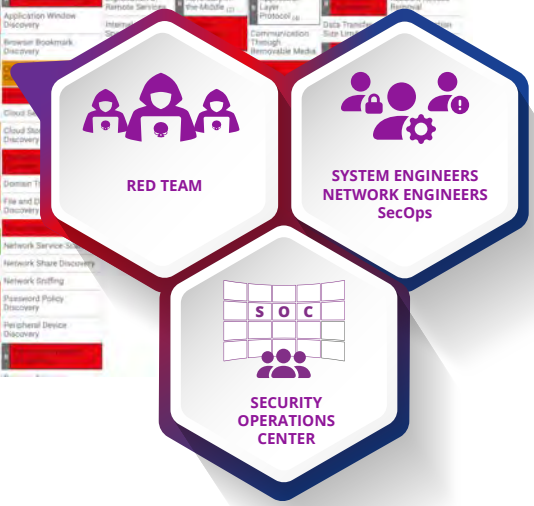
Application Window Discovery

Browser Bookmark Discovery

Cloud Se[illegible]

Cloud Sto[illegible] Discovery

Domain T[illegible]

File and D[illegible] Discovery

Network Service S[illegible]

Network Share Discovery

Network Sniffing

Password Policy Discovery

Peripheral Device Discovery

Remote Services

Internal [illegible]

the-Middle (2)

Layer Protocol (4)

Communication Through Removable Media

Data Transfer Size Limits

Removal

RED TEAM

SYSTEM ENGINEERS
NETWORK ENGINEERS
SecOps

S O C

SECURITY
OPERATIONS
CENTER